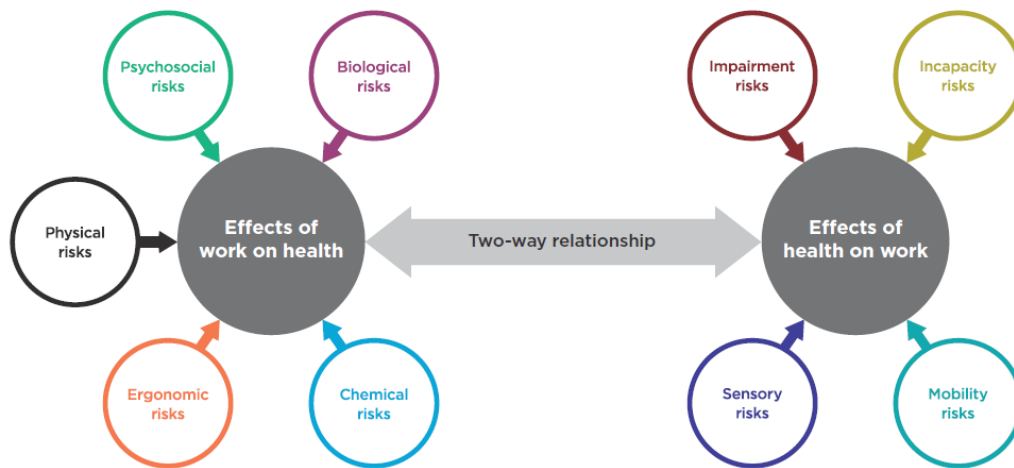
Psychosocial risks

Biological risks

Physical risks

Effects of work on health

Ergonomic risks

Chemical risks

Two-way relationship

Impairment risks

Incapacity risks

Effects of health on work

Sensory risks

Mobility risks